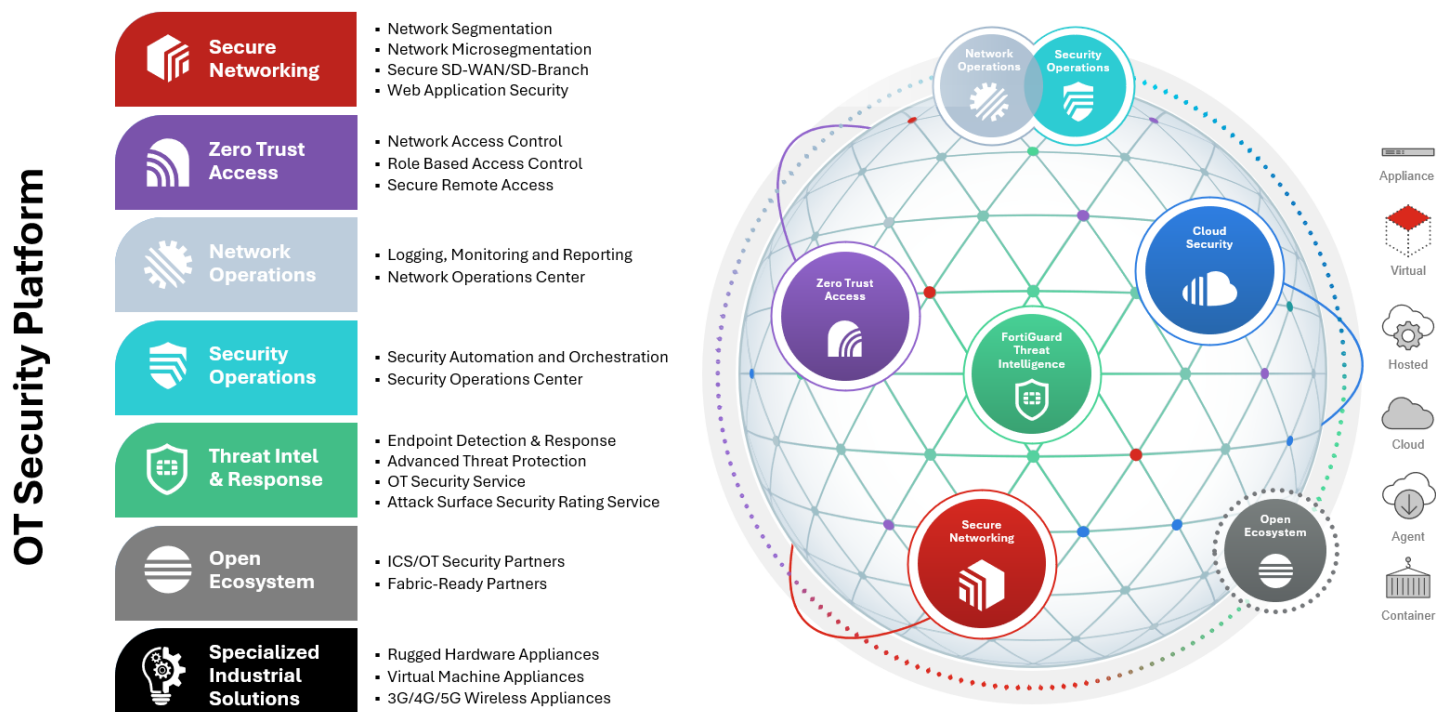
OT Security Platform

Secure Networking
- Network Segmentation
- Network Microsegmentation
- Secure SD-WAN/SD-Branch
- Web Application Security

Zero Trust Access
- Network Access Control
- Role Based Access Control
- Secure Remote Access

Network Operations
- Logging, Monitoring and Reporting
- Network Operations Center

Security Operations
- Security Automation and Orchestration
- Security Operations Center

Threat Intel & Response
- Endpoint Detection & Response
- Advanced Threat Protection
- OT Security Service
- Attack Surface Security Rating Service

Open Ecosystem
- ICS/OT Security Partners
- Fabric-Ready Partners

Specialized Industrial Solutions
- Rugged Hardware Appliances
- Virtual Machine Appliances
- 3G/4G/5G Wireless Appliances

Network Operations

Security Operations

Cloud Security

Zero Trust Access

FortiGuard Threat Intelligence

Secure Networking

Open Ecosystem

Appliance

Virtual

Hosted

Cloud

Agent

Container